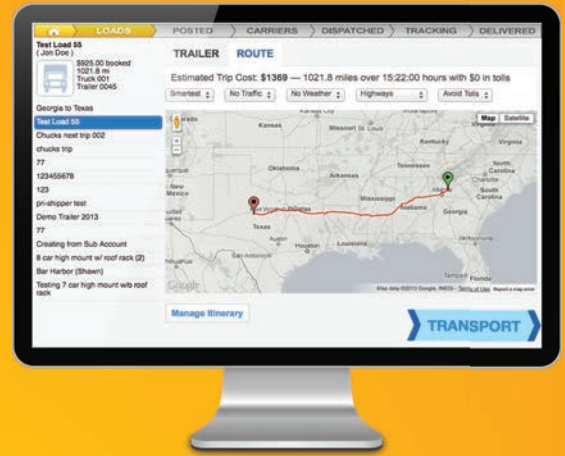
LOADS
POSTED
CARRIERS
DISPATCHED
TRACKING
DELIVERED

Test Load 55
( Jon Doe )
$925.00 booked
1021.8 mi
Truck 001
Trailer 0045

Georgia to Texas
Test Load 55
Chucks next trip 002
chucks trip
77
123455678
123
pri-shipper test
Demo Trailer 2013
77
Creating from Sub Account
8 car high mount w/ roof rack (2)
Bar Harbor (Shawn)
Testing 7 car high mount w/o roof rack

TRAILER
ROUTE

Estimated Trip Cost: $1369 — 1021.8 miles over 15:22:00 hours with $0 in tolls

Smartest
No Traffic
No Weather
Highways
Avoid Tolls

Map
Satellite
Kansas
Missouri
St Louis
Kentucky
Virginia
Oklahoma
Tennessee
North Carolina
Arkansas
South Carolina
New Mexico
Dallas
Mississippi
Atlanta
Alabama
Georgia
Texas
Austin
Houston
San Antonio
Tampa
Florida
Google
Map Data ©2013 Google, INEGI - Terms of Use Report a map error

Manage Itinerary
TRANSPORT